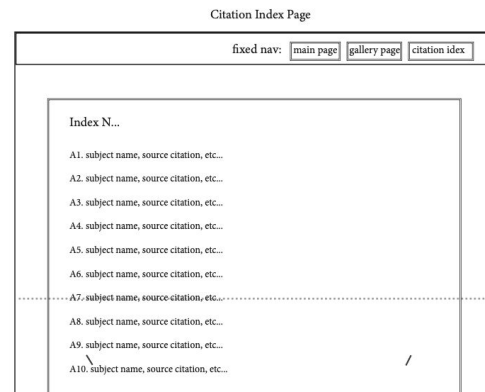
Citation Index Page

fixed nav: main page gallery page citation idex

Index N...

A1. subject name, source citation, etc...

A2. subject name, source citation, etc...

A3. subject name, source citation, etc...

A4. subject name, source citation, etc...

A5. subject name, source citation, etc...

A6. subject name, source citation, etc...

A7. subject name, source citation, etc...

A8. subject name, source citation, etc...

A9. subject name, source citation, etc...

A10. subject name, source citation, etc...